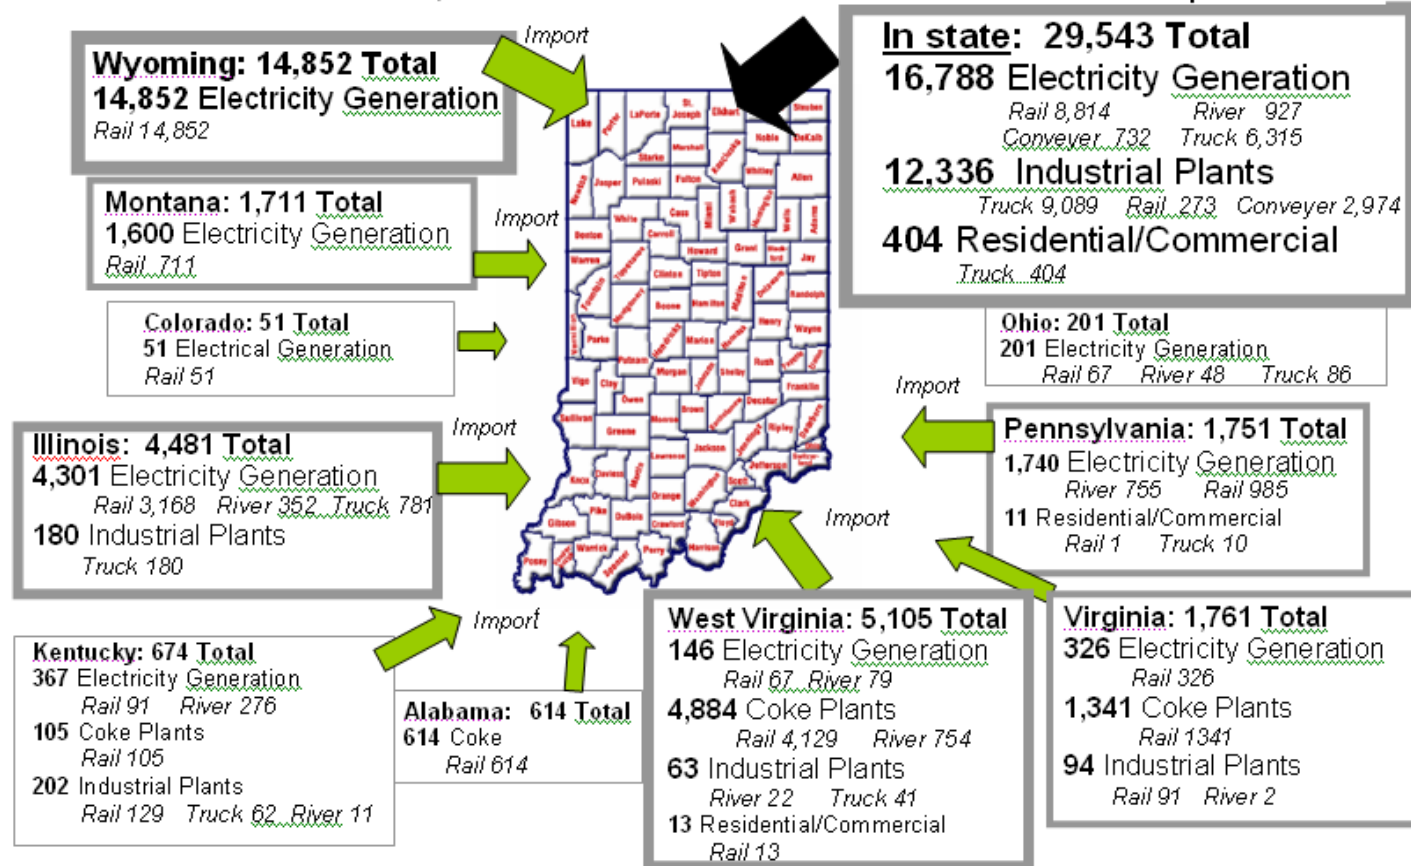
Import

Wyoming: 14,852 Total
14,852 Electricity Generation
Rail 14,852

In state: 29,543 Total
16,788 Electricity Generation
Rail 8,814 River 927
Conveyer 732 Truck 6,315
12,336 Industrial Plants
Truck 9,089 Rail 273 Conveyer 2,974
404 Residential/Commercial
Truck 404

Montana: 1,711 Total
1,600 Electricity Generation
Rail 711

Import

Colorado: 51 Total
51 Electrical Generation
Rail 51

Ohio: 201 Total
201 Electricity Generation
Rail 67 River 48 Truck 86

Import

Illinois: 4,481 Total
4,301 Electricity Generation
Rail 3,168 River 352 Truck 781
180 Industrial Plants
Truck 180

Import

Pennsylvania: 1,751 Total
1,740 Electricity Generation
River 755 Rail 985
11 Residential/Commercial
Rail 1 Truck 10

Import

Import

Kentucky: 674 Total
367 Electricity Generation
Rail 91 River 276
105 Coke Plants
Rail 105
202 Industrial Plants
Rail 129 Truck 62 River 11

Alabama: 614 Total
614 Coke
Rail 614

West Virginia: 5,105 Total
146 Electricity Generation
Rail 67 River 79
4,884 Coke Plants
Rail 4,129 River 754
63 Industrial Plants
River 22 Truck 41
13 Residential/Commercial
Rail 13

Virginia: 1,761 Total
326 Electricity Generation
Rail 326
1,341 Coke Plants
Rail 1341
94 Industrial Plants
Rail 91 River 2

Lake Porter LaPorte St. Joseph Elkhart Lagrange Steuben Noble DeKalb Starke Marshall Kosciusko Whitley Allen Jasper Pulaski Fulton Newton Benton White Cass Miami Wabash Huntington Wells Adams Carroll Warren Tippecanoe Howard Grant Blackford Jay Clinton Tipton Fountain Montgomery Boone Hamilton Madison Delaware Randolph Henry Wayne Vermillion Parke Hendricks Marion Hancock Putnam Rush Fayette Union Vigo Clay Morgan Johnson Shelby Franklin Owen Monroe Brown Decatur Bartholomew Dearborn Ripley Sullivan Greene Lawrence Jackson Jennings Ohio Switzerland Jefferson Knox Daviess Martin Washington Scott Clark Orange Gibson Pike Dubois Crawford Floyd Harrison Posey Vanderburgh Warrick Spencer Perry